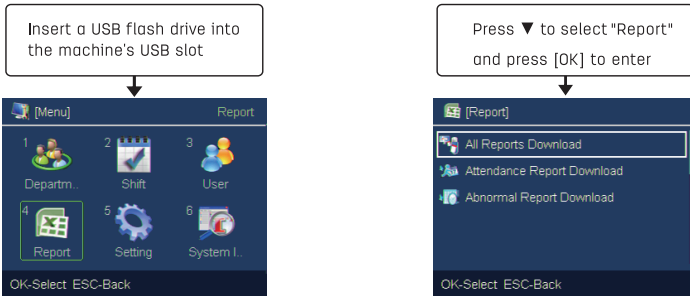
Insert a USB flash drive into the machine's USB slot

[Menu] Report

1 Departm..
2 Shift
3 User
4 Report
5 Setting
6 System I..

OK-Select ESC-Back

Press ▼ to select "Report" and press [OK] to enter

[Report]

All Reports Download
Attendance Report Download
Abnormal Report Download

OK-Select ESC-Back